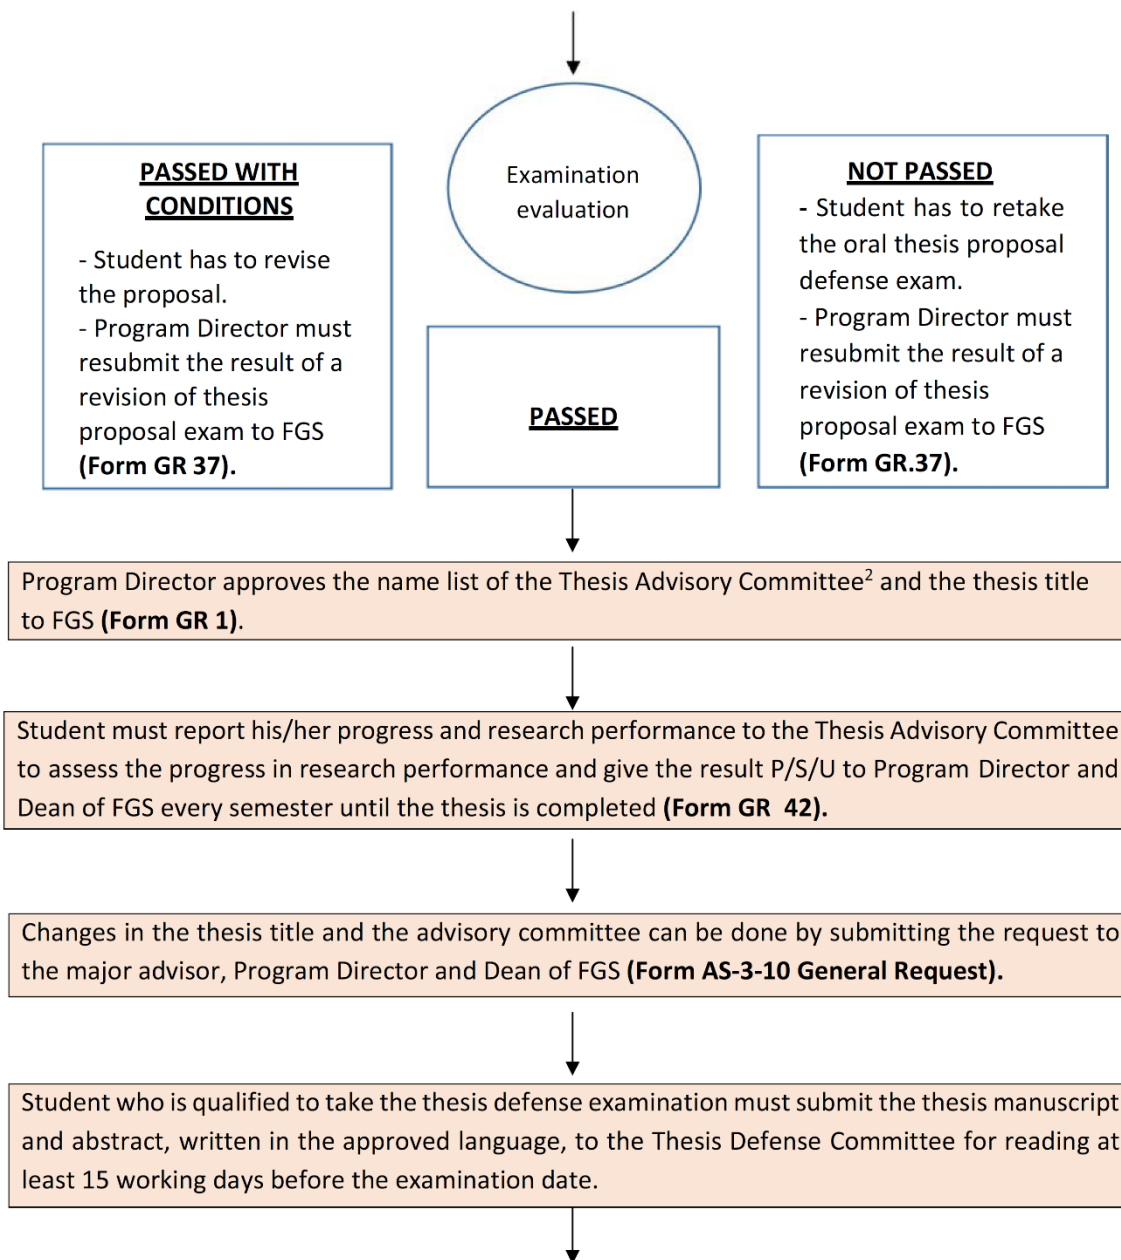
PASSED WITH CONDITIONS

- Student has to revise the proposal.
- Program Director must resubmit the result of a revision of thesis proposal exam to FGS **(Form GR 37).**

Examination evaluation

PASSED

NOT PASSED

- Student has to retake the oral thesis proposal defense exam.
- Program Director must resubmit the result of a revision of thesis proposal exam to FGS **(Form GR.37).**

Program Director approves the name list of the Thesis Advisory Committee$^{2}$ and the thesis title to FGS **(Form GR 1)**.

Student must report his/her progress and research performance to the Thesis Advisory Committee to assess the progress in research performance and give the result P/S/U to Program Director and Dean of FGS every semester until the thesis is completed **(Form GR 42).**

Changes in the thesis title and the advisory committee can be done by submitting the request to the major advisor, Program Director and Dean of FGS **(Form AS-3-10 General Request).**

Student who is qualified to take the thesis defense examination must submit the thesis manuscript and abstract, written in the approved language, to the Thesis Defense Committee for reading at least 15 working days before the examination date.